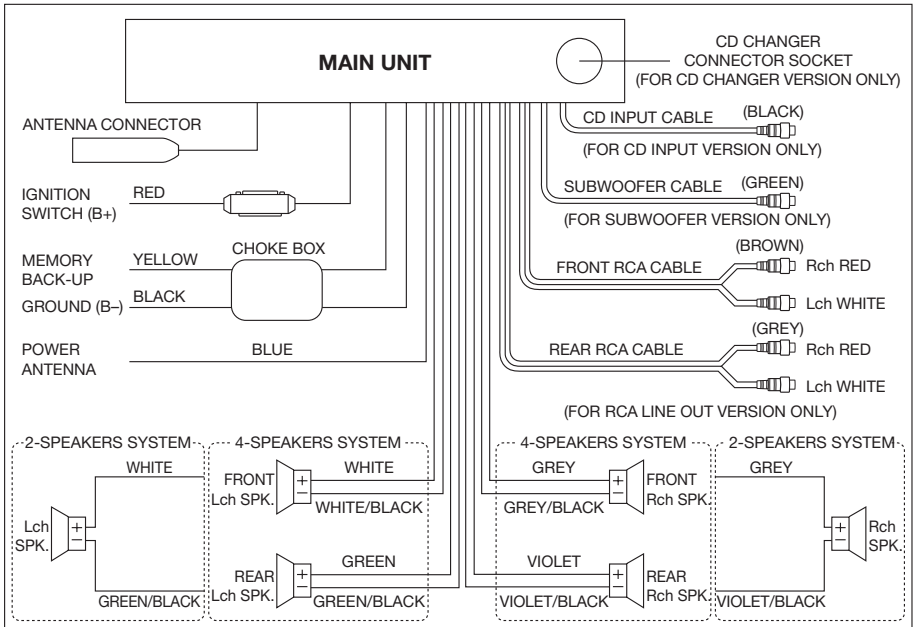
MAIN UNIT

CD CHANGER CONNECTOR SOCKET (FOR CD CHANGER VERSION ONLY)

ANTENNA CONNECTOR

CD INPUT CABLE
(BLACK)
(FOR CD INPUT VERSION ONLY)

IGNITION SWITCH (B+)
RED

SUBWOOFER CABLE
(GREEN)
(FOR SUBWOOFER VERSION ONLY)

MEMORY BACK-UP
YELLOW
CHOKE BOX
GROUND (B–)
BLACK

(BROWN)
FRONT RCA CABLE
Rch RED
Lch WHITE

POWER ANTENNA
BLUE

(GREY)
REAR RCA CABLE
Rch RED
Lch WHITE

(FOR RCA LINE OUT VERSION ONLY)

2-SPEAKERS SYSTEM
WHITE
Lch SPK.
+
–
GREEN/BLACK

4-SPEAKERS SYSTEM
FRONT Lch SPK.
+
–
WHITE
WHITE/BLACK
REAR Lch SPK.
+
–
GREEN
GREEN/BLACK

4-SPEAKERS SYSTEM
GREY
GREY/BLACK
+
–
FRONT Rch SPK.
VIOLET
VIOLET/BLACK
+
–
REAR Rch SPK.

2-SPEAKERS SYSTEM
GREY
+
–
Rch SPK.
VIOLET/BLACK